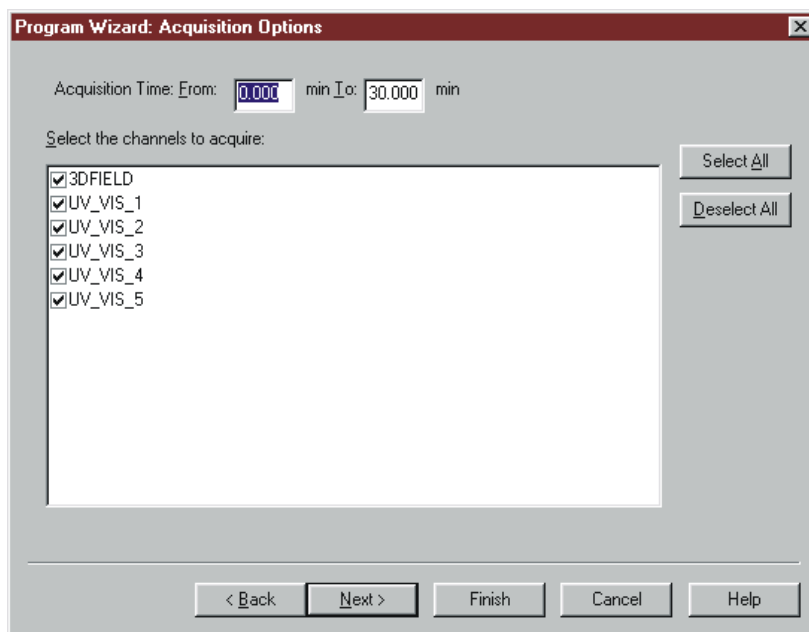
Program Wizard: Acquisition Options

Acquisition Time: From: 0.000 min To: 30.000 min

Select the channels to acquire:

Select All

Deselect All

☑3DFIELD
☑UV_VIS_1
☑UV_VIS_2
☑UV_VIS_3
☑UV_VIS_4
☑UV_VIS_5

< Back | Next > | Finish | Cancel | Help